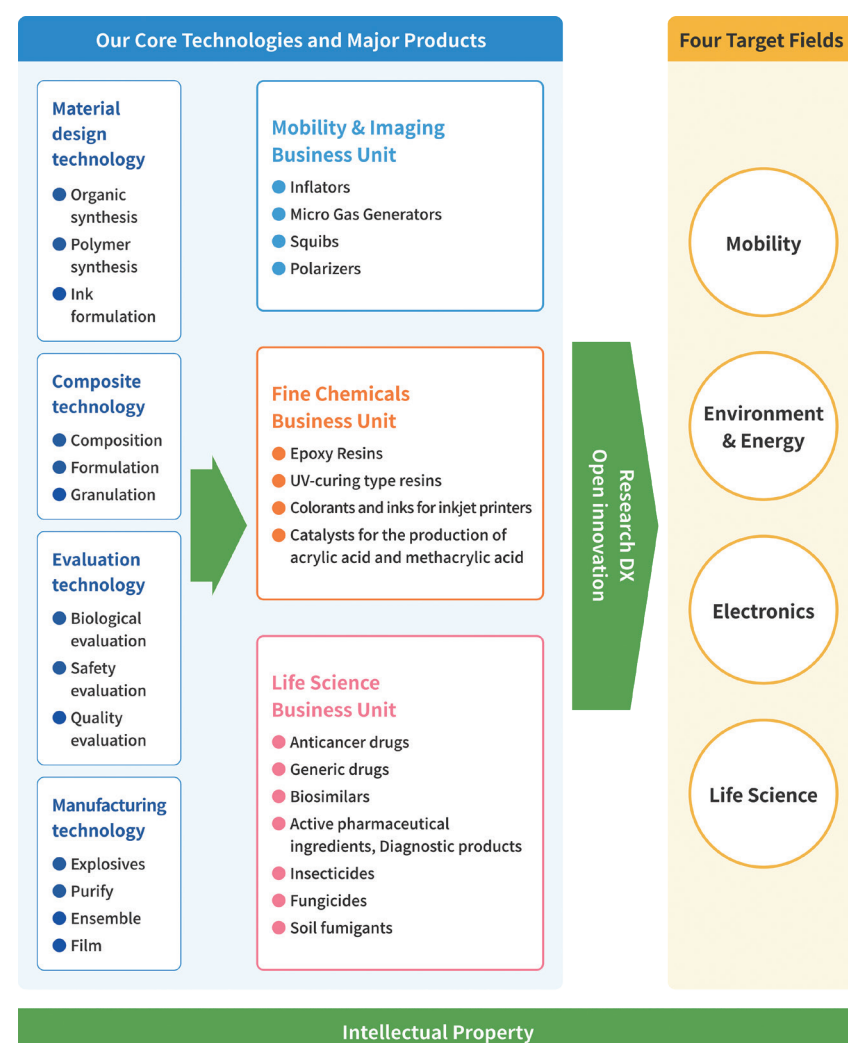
Our Core Technologies and Major Products

Material design technology
Organic synthesis
Polymer synthesis
Ink formulation

Composite technology
Composition
Formulation
Granulation

Evaluation technology
Biological evaluation
Safety evaluation
Quality evaluation

Manufacturing technology
Explosives
Purify
Ensemble
Film

Mobility & Imaging Business Unit
Inflators
Micro Gas Generators
Squibs
Polarizers

Fine Chemicals Business Unit
Epoxy Resins
UV-curing type resins
Colorants and inks for inkjet printers
Catalysts for the production of acrylic acid and methacrylic acid

Life Science Business Unit
Anticancer drugs
Generic drugs
Biosimilars
Active pharmaceutical ingredients, Diagnostic products
Insecticides
Fungicides
Soil fumigants

Research DX
Open innovation

Four Target Fields
Mobility
Environment & Energy
Electronics
Life Science

Intellectual Property